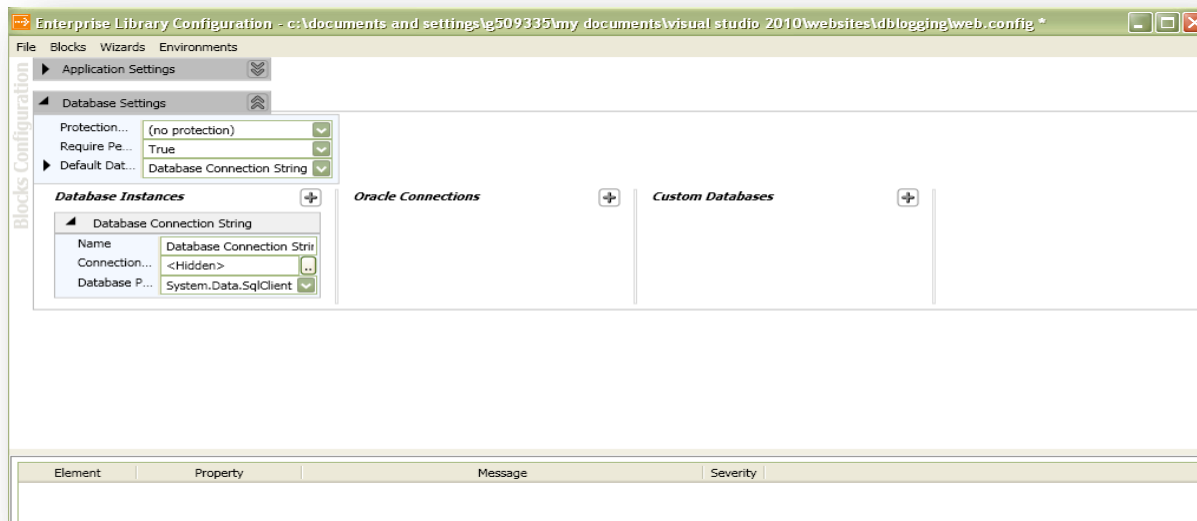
Enterprise Library Configuration - c:\documents and settings\g509335\my documents\visual studio 2010\websites\dblogging\web.config *

File Blocks Wizards Environments

Blocks Configuration

Application Settings

Database Settings

Protection... (no protection)
Require Pe... True
Default Dat... Database Connection String

Database Instances

Database Connection String

Name Database Connection Strir
Connection... <Hidden>
Database P... System.Data.SqlClient

Oracle Connections

Custom Databases

| Element | Property | Message | Severity |
|---|---|---|---|